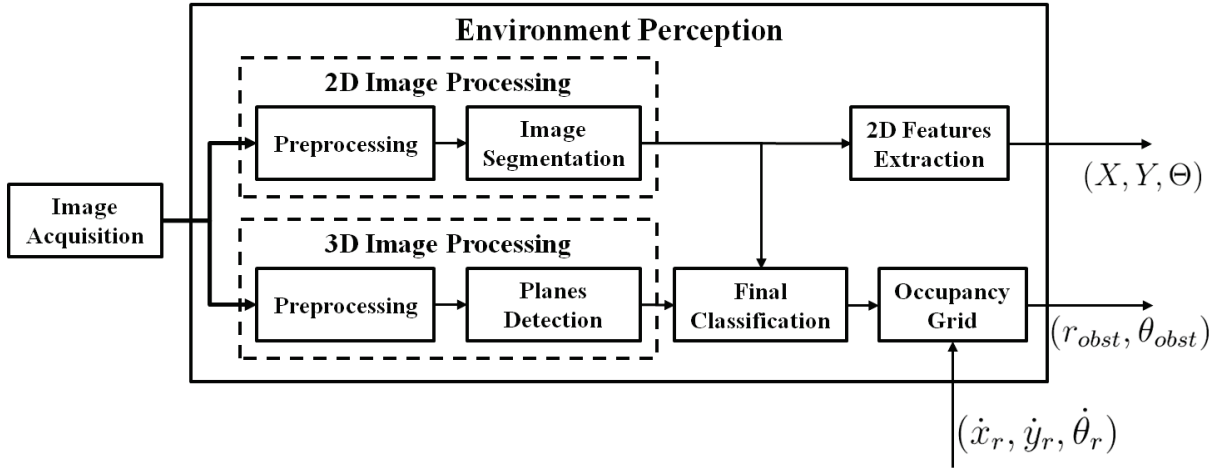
Environment Perception

2D Image Processing

Preprocessing

Image Segmentation

2D Features Extraction

$(X, Y, \Theta)$

Image Acquisition

3D Image Processing

Preprocessing

Planes Detection

Final Classification

Occupancy Grid

$(r_{obst}, \theta_{obst})$

$(\dot{x}_r, \dot{y}_r, \dot{\theta}_r)$